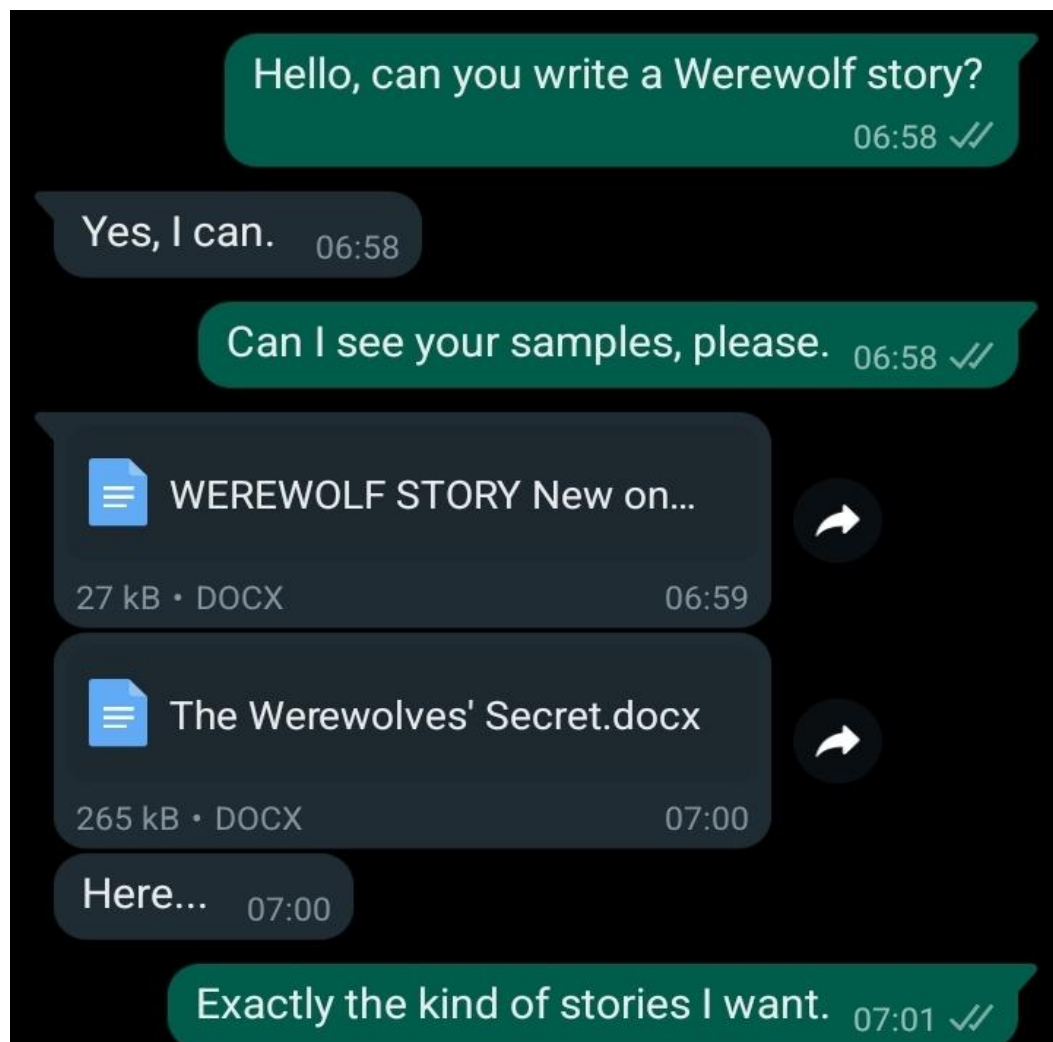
Hello, can you write a Werewolf story?
06:58

Yes, I can. 06:58

Can I see your samples, please. 06:58

WEREWOLF STORY New on...
27 kB • DOCX 06:59

The Werewolves' Secret.docx
265 kB • DOCX 07:00

Here... 07:00

Exactly the kind of stories I want. 07:01